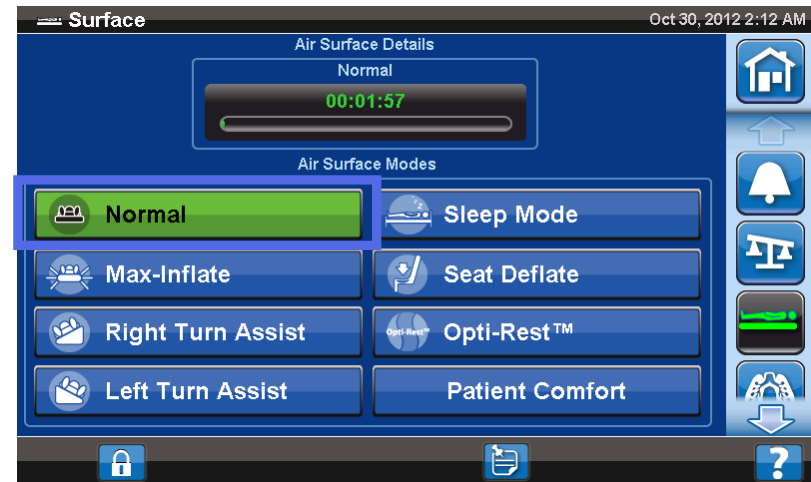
Surface

Oct 30, 2012 2:12 AM

Air Surface Details

Normal

00:01:57

Air Surface Modes

Normal

Sleep Mode

Max-Inflate

Seat Deflate

Right Turn Assist

Opti-Rest

Opti-Rest™

Left Turn Assist

Patient Comfort

?